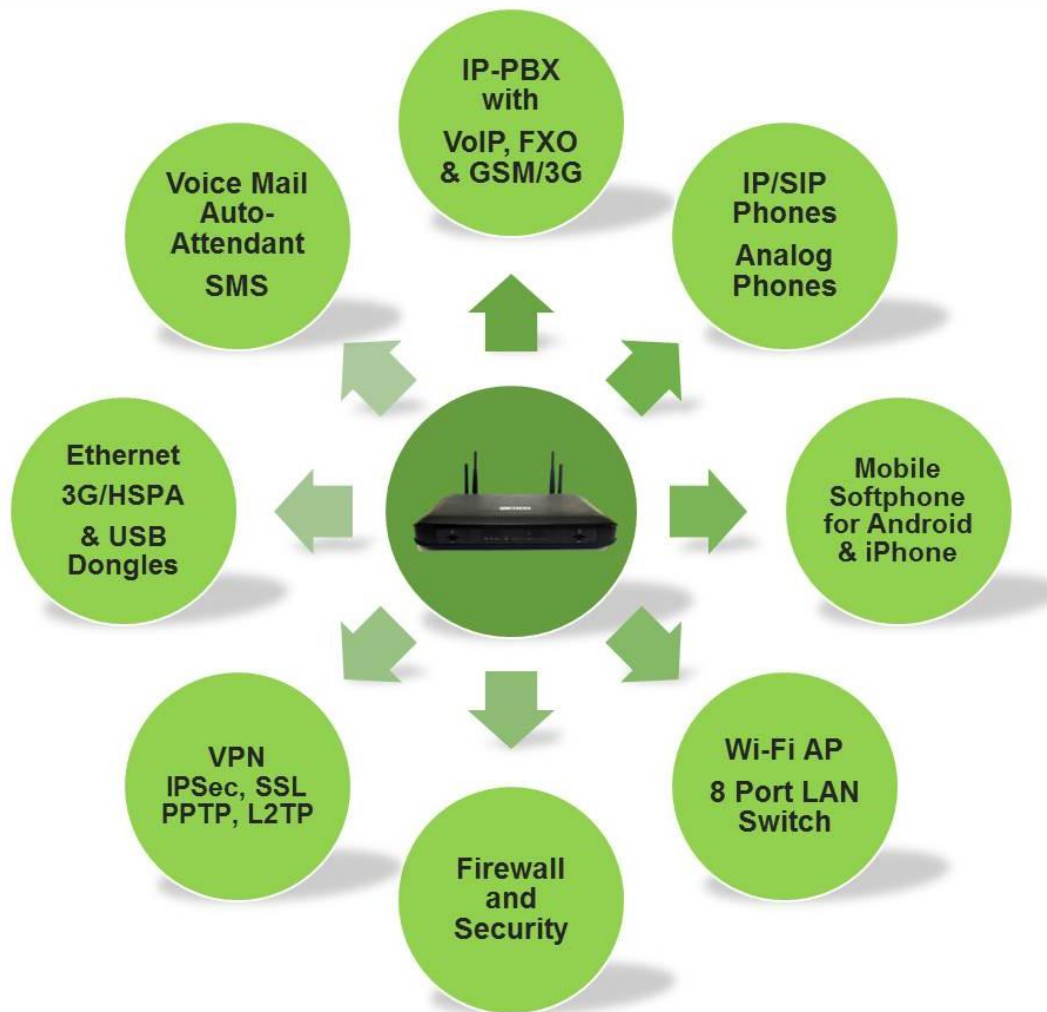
IP-PBX with VoIP, FXO & GSM/3G

IP/SIP Phones

Analog Phones

Mobile Softphone for Android & iPhone

Wi-Fi AP

8 Port LAN Switch

Firewall and Security

VPN IPSec, SSL PPTP, L2TP

Ethernet

3G/HSPA

& USB Dongles

Voice Mail Auto-Attendant

SMS